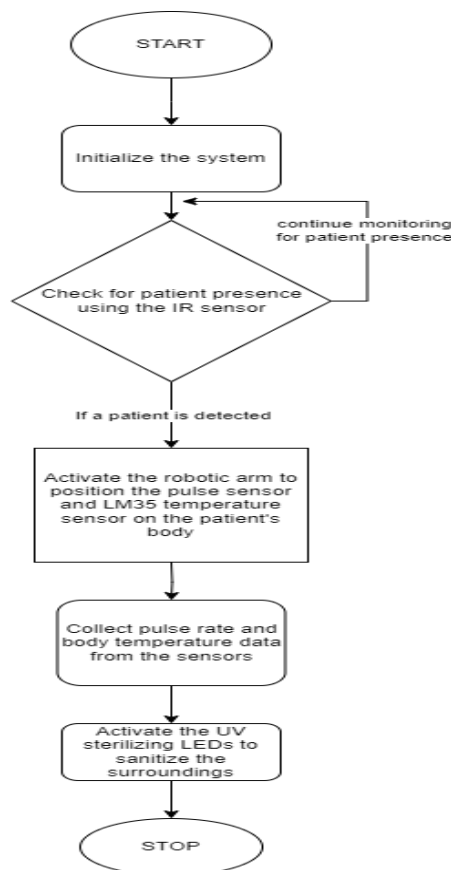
START

Initialize the system

continue monitoring for patient presence

Check for patient presence using the IR sensor

If a patient is detected

Activate the robotic arm to position the pulse sensor and LM35 temperature sensor on the patient's body

Collect pulse rate and body temperature data from the sensors

Activate the UV sterilizing LEDs to sanitize the surroundings

STOP